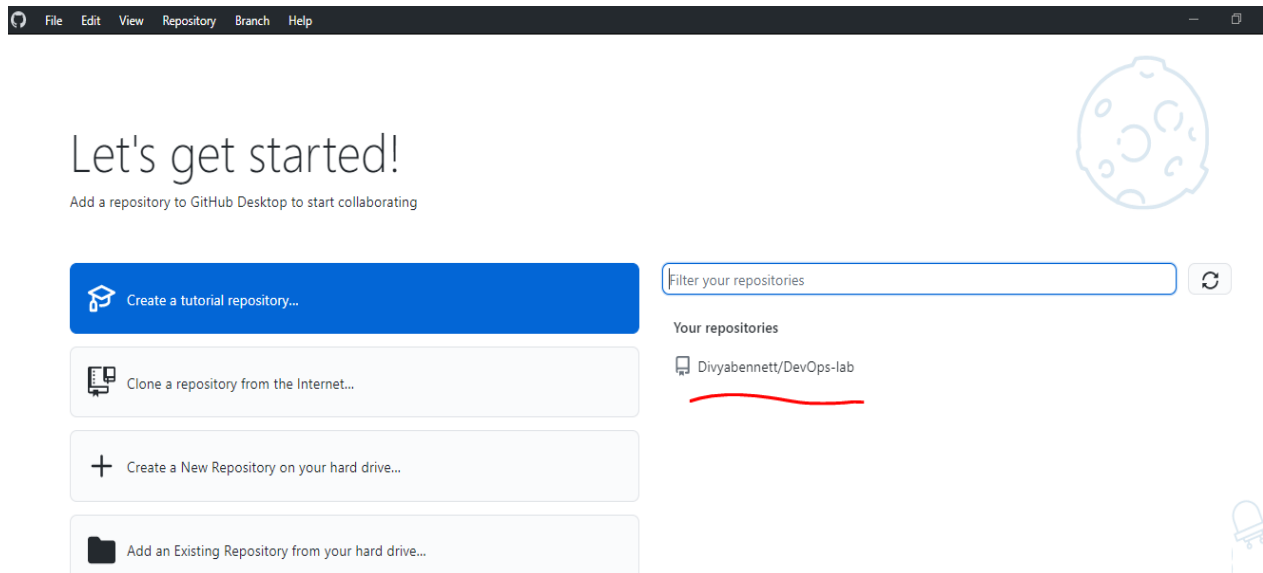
File Edit View Repository Branch Help

Let's get started!

Add a repository to GitHub Desktop to start collaborating

Create a tutorial repository...

Clone a repository from the Internet...

Create a New Repository on your hard drive...

Add an Existing Repository from your hard drive...

Filter your repositories

Your repositories

Divyabennett/DevOps-lab